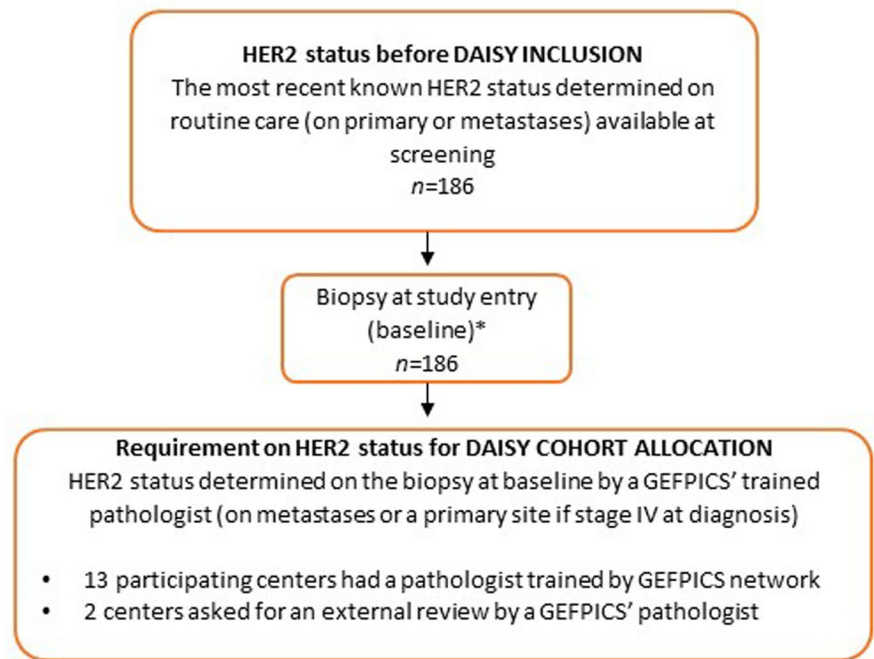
HER2 status before DAISY INCLUSION
The most recent known HER2 status determined on routine care (on primary or metastases) available at screening
$n$=186

Biopsy at study entry (baseline)*
$n$=186

Requirement on HER2 status for DAISY COHORT ALLOCATION
HER2 status determined on the biopsy at baseline by a GEFPICS' trained pathologist (on metastases or a primary site if stage IV at diagnosis)

• 13 participating centers had a pathologist trained by GEFPICS network
• 2 centers asked for an external review by a GEFPICS' pathologist